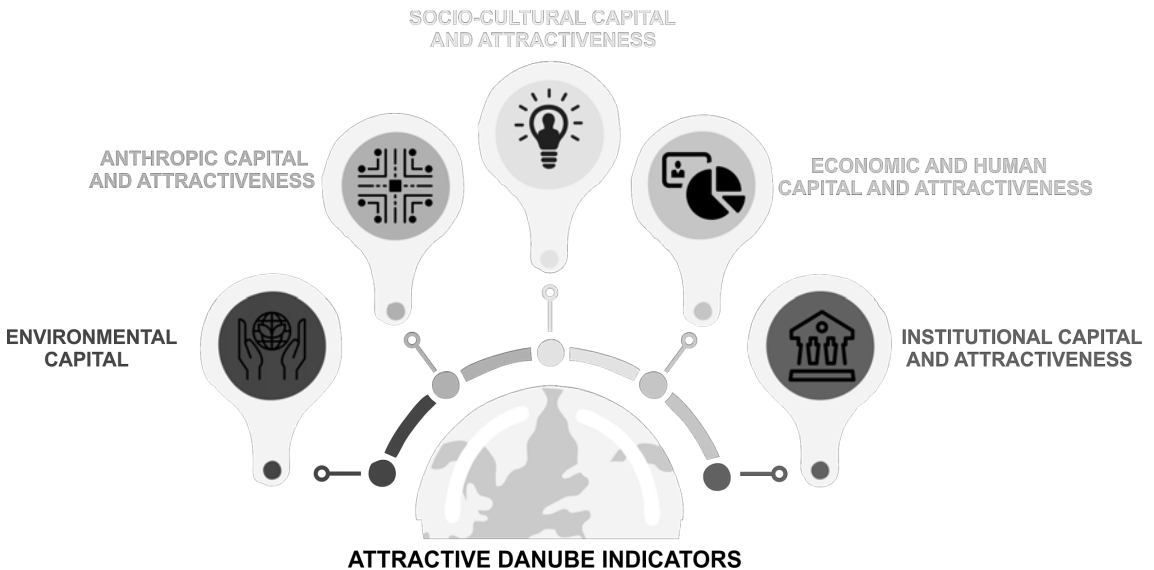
SOCIO-CULTURAL CAPITAL AND ATTRACTIVENESS

ANTHROPIC CAPITAL AND ATTRACTIVENESS

ECONOMIC AND HUMAN CAPITAL AND ATTRACTIVENESS

ENVIRONMENTAL CAPITAL

INSTITUTIONAL CAPITAL AND ATTRACTIVENESS

ATTRACTIVE DANUBE INDICATORS